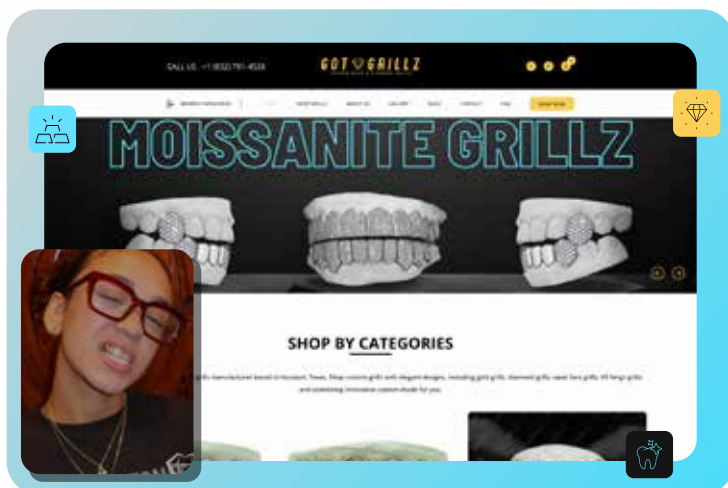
CALL US : +1 (832) 791-4528

GOT GRILLZ

MOISSANITE GRILLZ

SHOP BY CATEGORIES

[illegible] grillz manufacturer based in Houston, Texas. Shop custom grillz with elegant designs, including gold grillz, diamond grillz, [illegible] grillz. All fangs grillz and something innovative custom made for you.